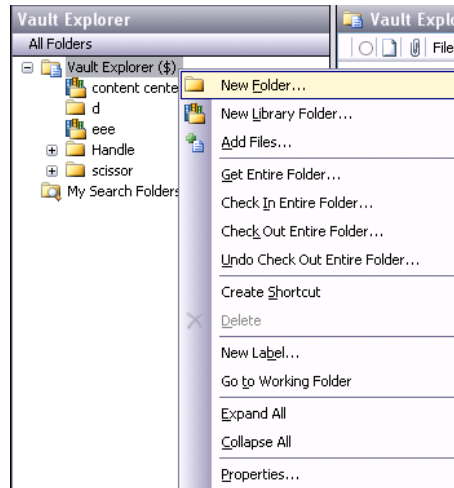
Vault Explorer
All Folders
Vault Explorer ($)
content cente
d
eee
Handle
scissor
My Search Folders

Vault Explo
File

New Folder...
New Library Folder...
Add Files...
Get Entire Folder...
Check In Entire Folder...
Check Out Entire Folder...
Undo Check Out Entire Folder...
Create Shortcut
Delete
New Label...
Go to Working Folder
Expand All
Collapse All
Properties...